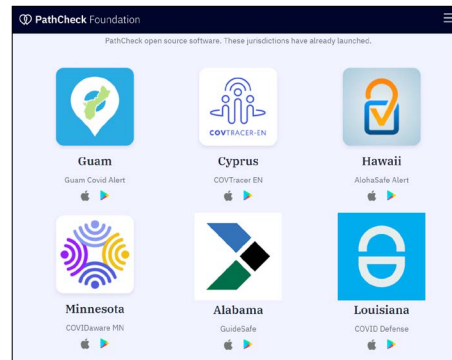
PathCheck Foundation

PathCheck open source software. These jurisdictions have already launched.

COVTRACER-EN

Guam
Guam Covid Alert

Cyprus
COVTracer EN

Hawaii
AlohaSafe Alert

Minnesota
COVIDaware MN

Alabama
GuideSafe

Louisiana
COVID Defense